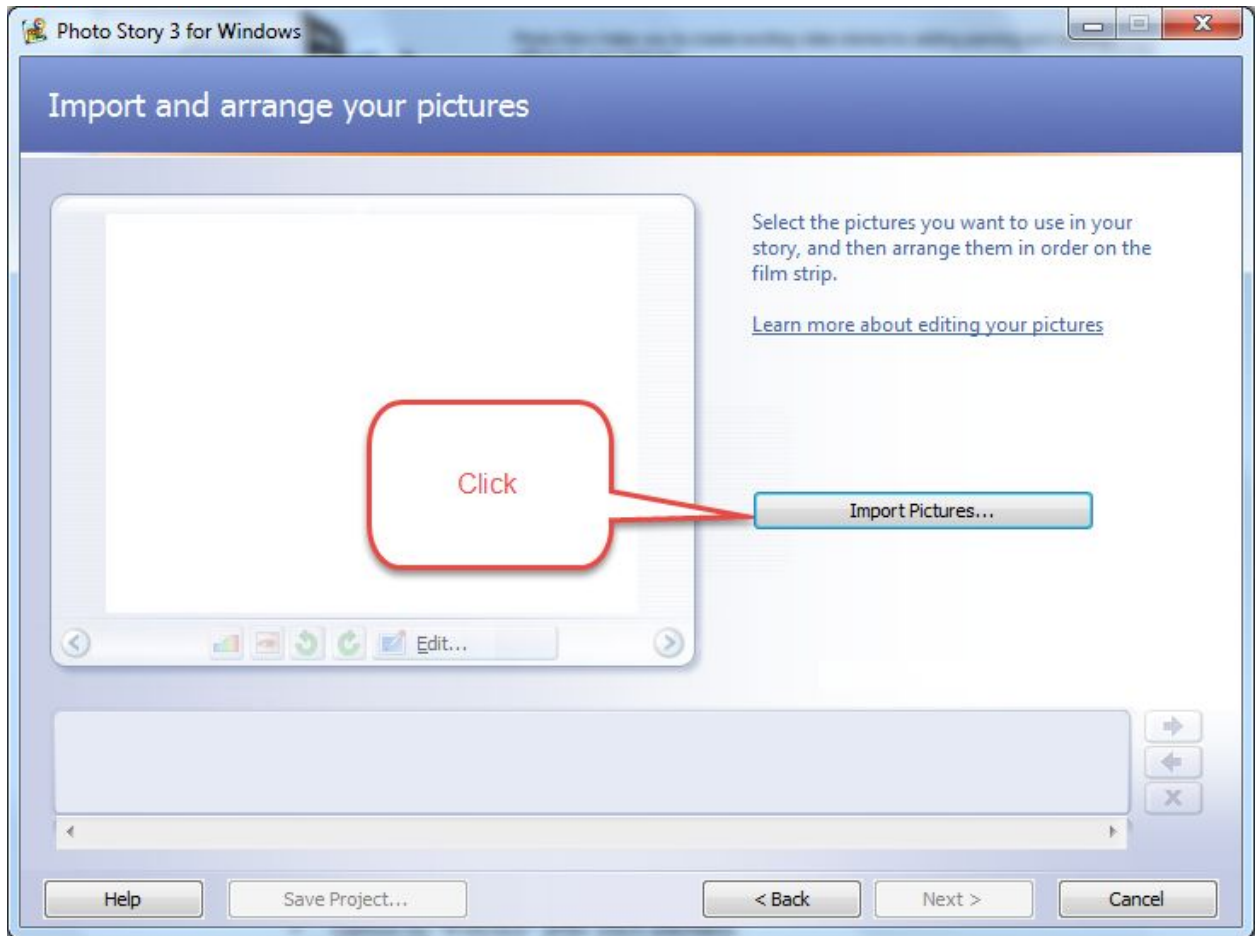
Photo Story 3 for Windows

Import and arrange your pictures

Select the pictures you want to use in your story, and then arrange them in order on the film strip.

Learn more about editing your pictures

Click

Import Pictures...

Edit...

Help

Save Project...

< Back

Next >

Cancel